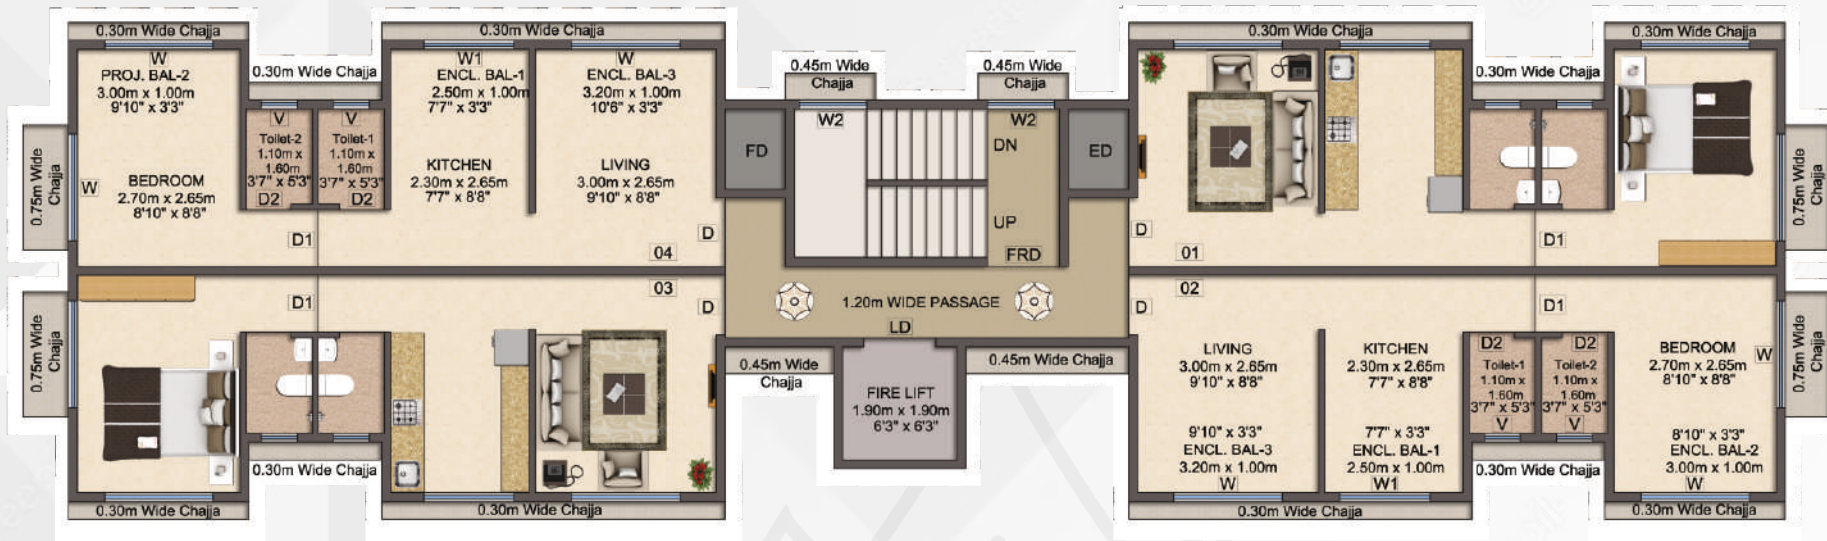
0.30m Wide Chajja
0.30m Wide Chajja
0.30m Wide Chajja
0.30m Wide Chajja
0.30m Wide Chajja
0.30m Wide Chajja

W
PROJ. BAL-2
3.00m x 1.00m
9'10" x 3'3"

V
Toilet-2
1.10m x 1.60m
3'7" x 5'3"
D2

V
Toilet-1
1.10m x 1.60m
3'7" x 5'3"
D2

W1
ENCL. BAL-1
2.50m x 1.00m
7'7" x 3'3"

W
ENCL. BAL-3
3.20m x 1.00m
10'6" x 3'3"

0.75m Wide Chajja
W
BEDROOM
2.70m x 2.65m
8'10" x 8'8"
D1

KITCHEN
2.30m x 2.65m
7'7" x 8'8"

LIVING
3.00m x 2.65m
9'10" x 8'8"
04
D

0.45m Wide Chajja
0.45m Wide Chajja
FD
W2
W2
DN
UP
FRD
ED

D
01
D1
0.75m Wide Chajja

D1
03
D
0.75m Wide Chajja
1.20m WIDE PASSAGE
LD
D
02
D1
0.75m Wide Chajja

0.30m Wide Chajja
0.45m Wide Chajja
FIRE LIFT
1.90m x 1.90m
6'3" x 6'3"
0.45m Wide Chajja

LIVING
3.00m x 2.65m
9'10" x 8'8"
9'10" x 3'3"
ENCL. BAL-3
3.20m x 1.00m
W

KITCHEN
2.30m x 2.65m
7'7" x 8'8"
7'7" x 3'3"
ENCL. BAL-1
2.50m x 1.00m
W1

D2
Toilet-1
1.10m x 1.60m
3'7" x 5'3"
V

D2
Toilet-2
1.10m x 1.60m
3'7" x 5'3"
V

BEDROOM
2.70m x 2.65m
8'10" x 8'8"
W
8'10" x 3'3"
ENCL. BAL-2
3.00m x 1.00m
W

0.30m Wide Chajja
0.30m Wide Chajja
0.30m Wide Chajja
0.30m Wide Chajja
0.30m Wide Chajja